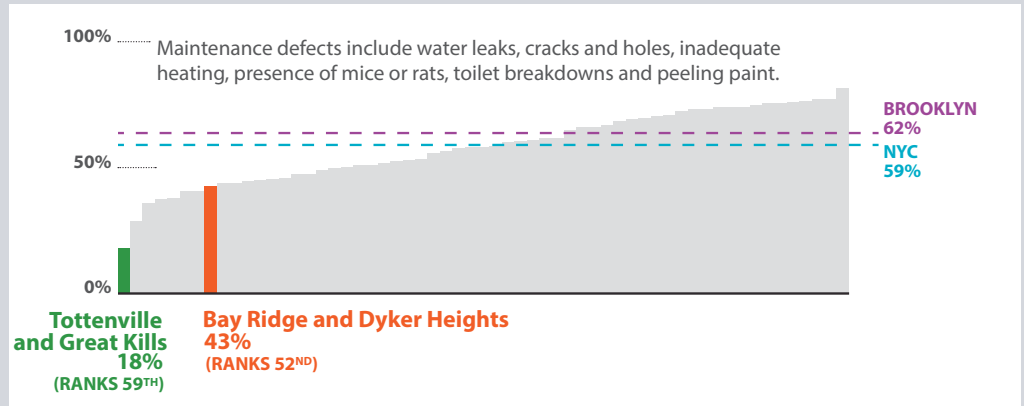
100%

Maintenance defects include water leaks, cracks and holes, inadequate heating, presence of mice or rats, toilet breakdowns and peeling paint.

BROOKLYN
62%

NYC
59%

50%

0%

Tottenville and Great Kills
18%
(RANKS 59$^{TH}$)

Bay Ridge and Dyker Heights
43%
(RANKS 52$^{ND}$)